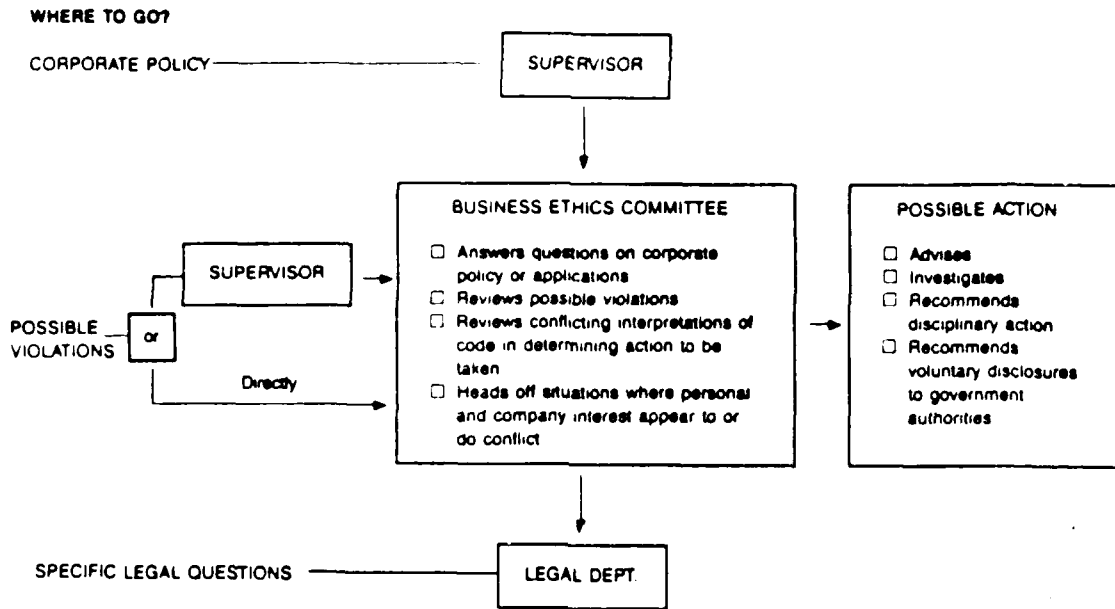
WHERE TO GO?

CORPORATE POLICY

SUPERVISOR

BUSINESS ETHICS COMMITTEE

☐ Answers questions on corporate policy or applications
☐ Reviews possible violations
☐ Reviews conflicting interpretations of code in determining action to be taken
☐ Heads off situations where personal and company interest appear to or do conflict

POSSIBLE ACTION

☐ Advises
☐ Investigates
☐ Recommends disciplinary action
☐ Recommends voluntary disclosures to government authorities

SUPERVISOR

POSSIBLE VIOLATIONS

or

Directly

SPECIFIC LEGAL QUESTIONS

LEGAL DEPT.